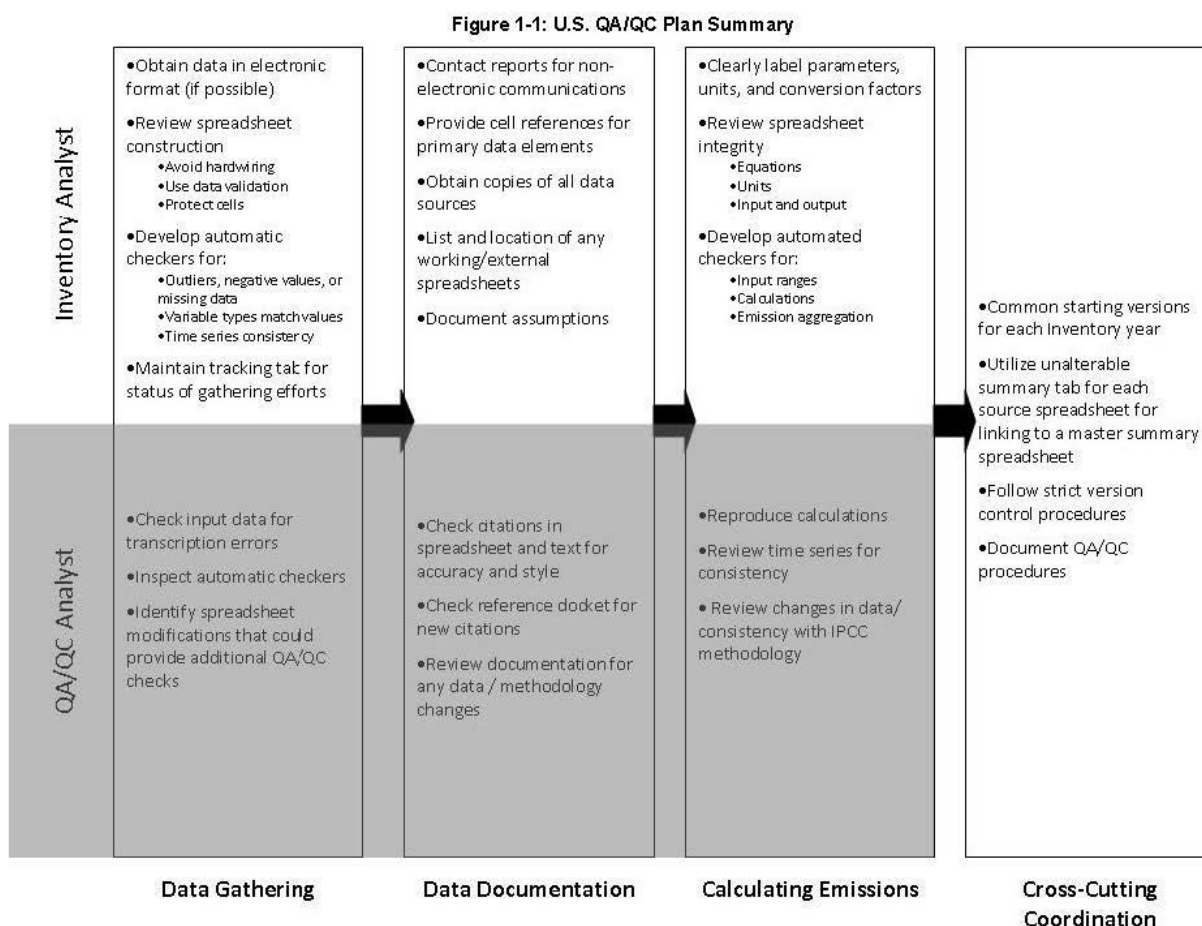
Figure 1-1: U.S. QA/QC Plan Summary

Inventory Analyst

•Obtain data in electronic format (if possible)
•Review spreadsheet construction
•Avoid hardwiring
•Use data validation
•Protect cells
•Develop automatic checkers for:
•Outliers, negative values, or missing data
•Variable types match values
•Time series consistency
•Maintain tracking tab for status of gathering efforts

•Contact reports for non-electronic communications
•Provide cell references for primary data elements
•Obtain copies of all data sources
•List and location of any working/external spreadsheets
•Document assumptions

•Clearly label parameters, units, and conversion factors
•Review spreadsheet integrity
•Equations
•Units
•Input and output
•Develop automated checkers for:
•Input ranges
•Calculations
•Emission aggregation

QA/QC Analyst

•Check input data for transcription errors
•Inspect automatic checkers
•Identify spreadsheet modifications that could provide additional QA/QC checks

•Check citations in spreadsheet and text for accuracy and style
•Check reference docket for new citations
•Review documentation for any data / methodology changes

•Reproduce calculations
•Review time series for consistency
• Review changes in data/ consistency with IPCC methodology

•Common starting versions for each Inventory year
•Utilize unalterable summary tab for each source spreadsheet for linking to a master summary spreadsheet
•Follow strict version control procedures
•Document QA/QC procedures

Data Gathering

Data Documentation

Calculating Emissions

Cross-Cutting Coordination